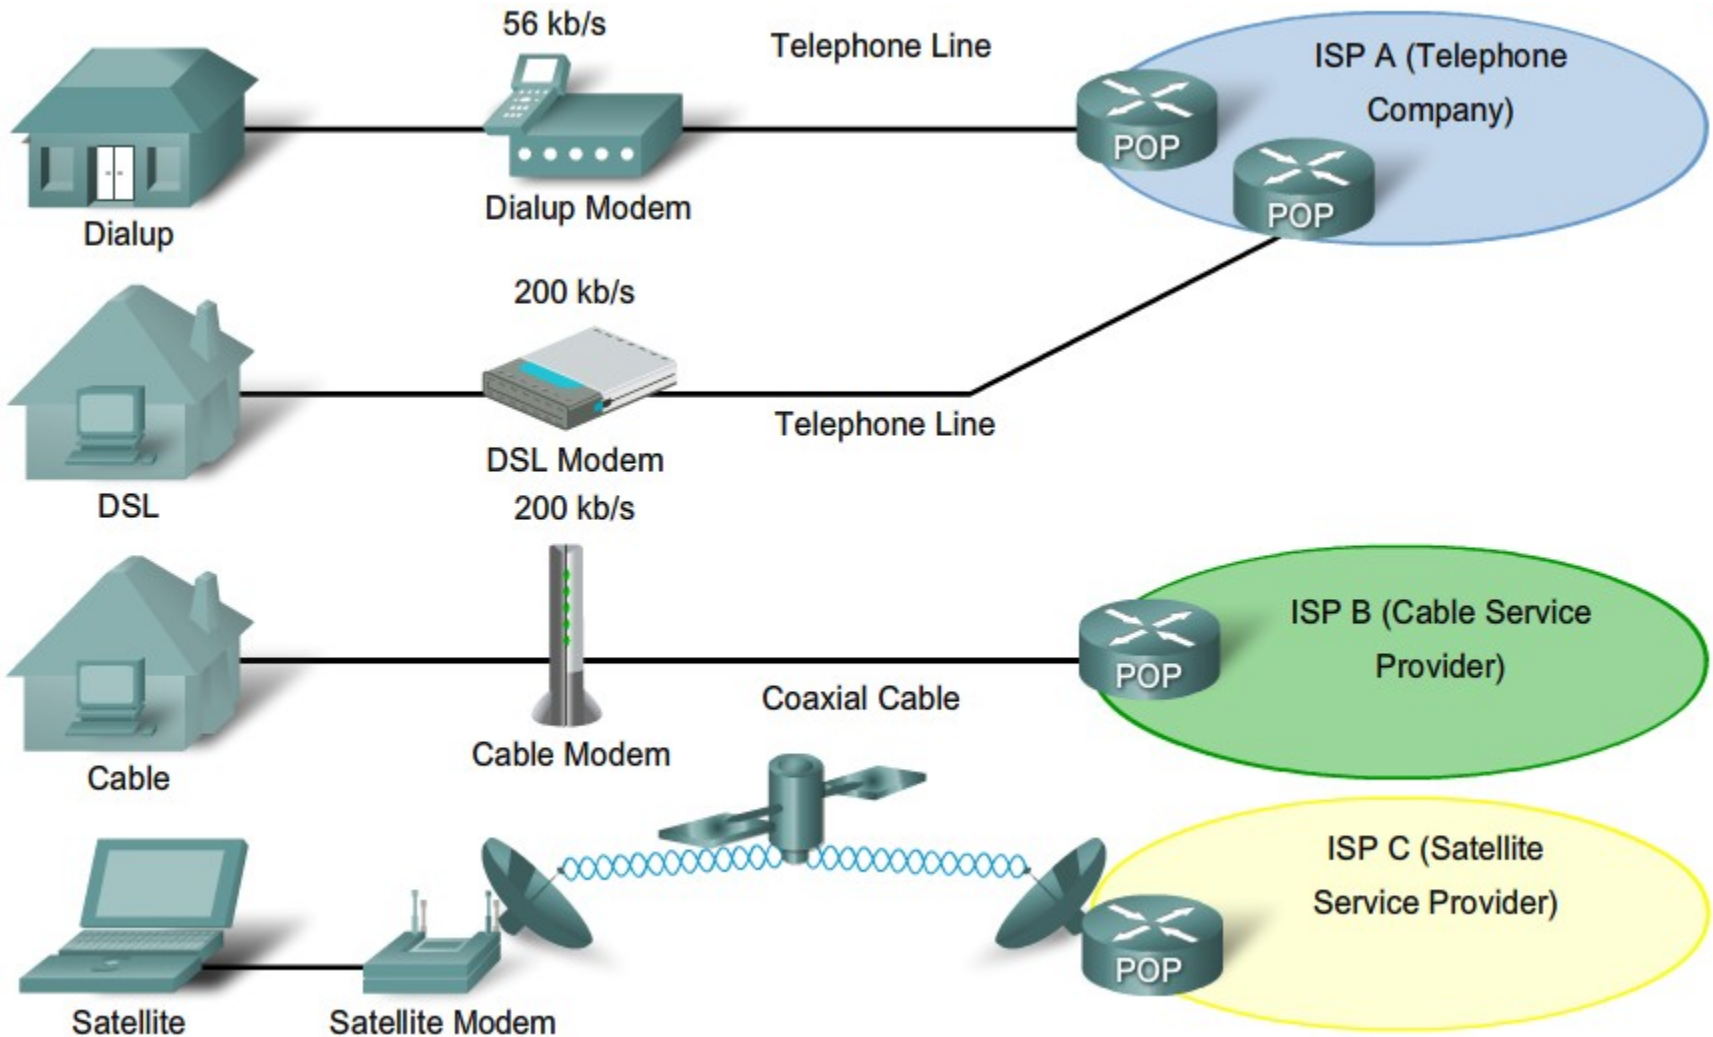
56 kb/s

Telephone Line

ISP A (Telephone Company)

POP

POP

Dialup

Dialup Modem

200 kb/s

Telephone Line

DSL

DSL Modem

200 kb/s

ISP B (Cable Service Provider)

POP

Coaxial Cable

Cable

Cable Modem

ISP C (Satellite Service Provider)

POP

Satellite

Satellite Modem